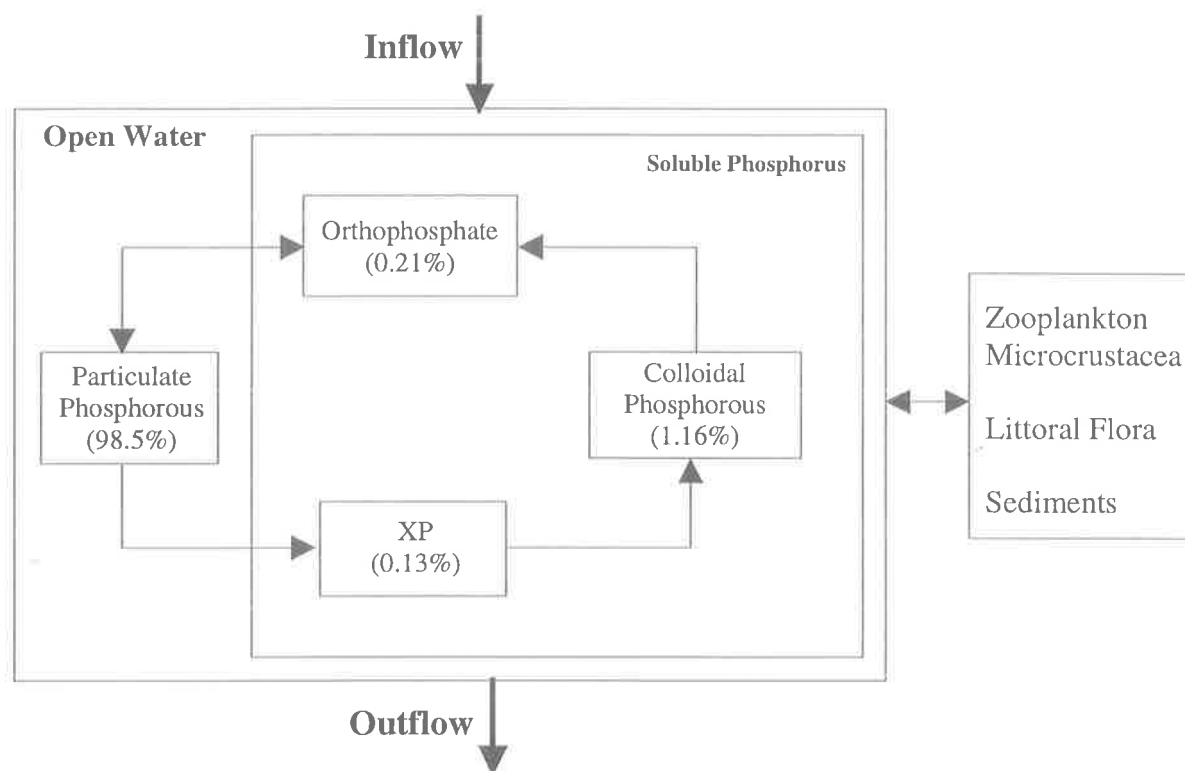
Inflow

Open Water

Soluble Phosphorus

Orthophosphate
(0.21%)

Particulate
Phosphorous
(98.5%)

Colloidal
Phosphorous
(1.16%)

XP
(0.13%)

Zooplankton
Microcrustacea

Littoral Flora

Sediments

Outflow